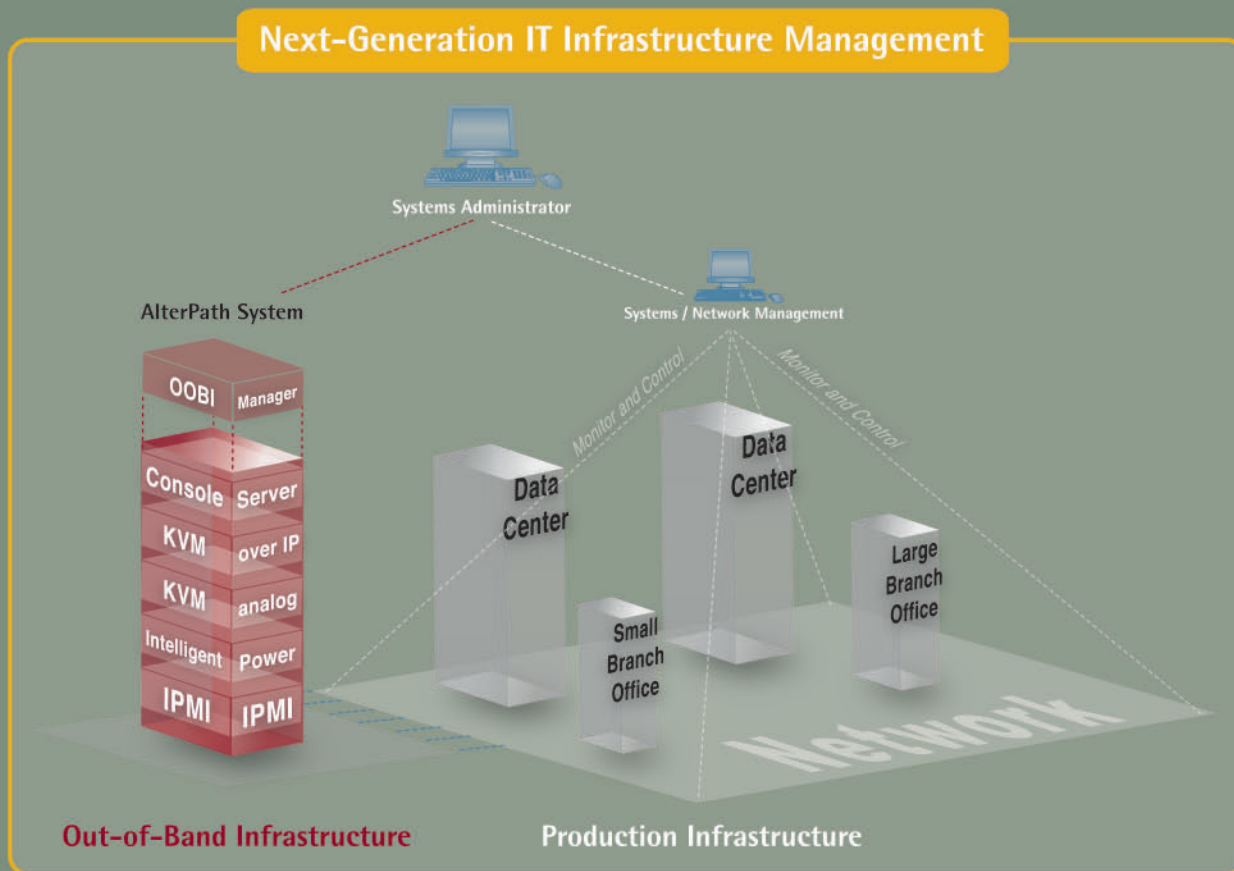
Next-Generation IT Infrastructure Management

Systems Administrator

AlterPath System

Systems / Network Management

OOBI Manager

Console Server

KVM over IP

KVM analog

Intelligent Power

IPMI IPMI

Monitor and Control

Monitor and Control

Data Center

Data Center

Small Branch Office

Large Branch Office

Network

Out-of-Band Infrastructure

Production Infrastructure